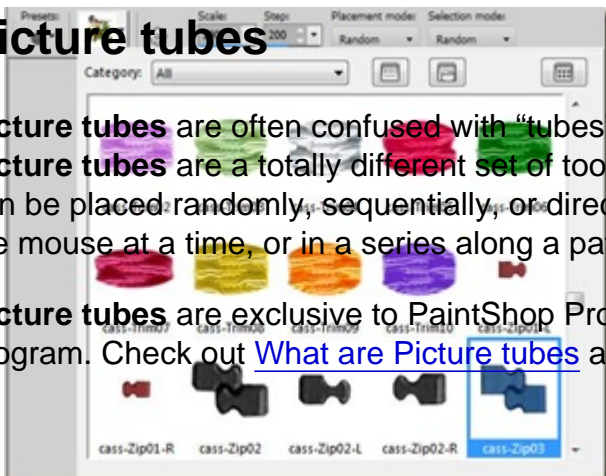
Presets: Scale: Step: Placement mode: Selection mode:
200 Random Random

icture tubes

Category: All

icture tubes are often confused with "tubes"
icture tubes are a totally different set of too
n be placed randomly, sequentially, or direc
e mouse at a time, or in a series along a pa

cass-Trim07 cass-Trim08 cass-Trim09 cass-Trim10 cass-Zip01

icture tubes are exclusive to PaintShop Pro
ogram. Check out What are Picture tubes a

cass-Zip01-R cass-Zip02 cass-Zip02-L cass-Zip02-R cass-Zip03